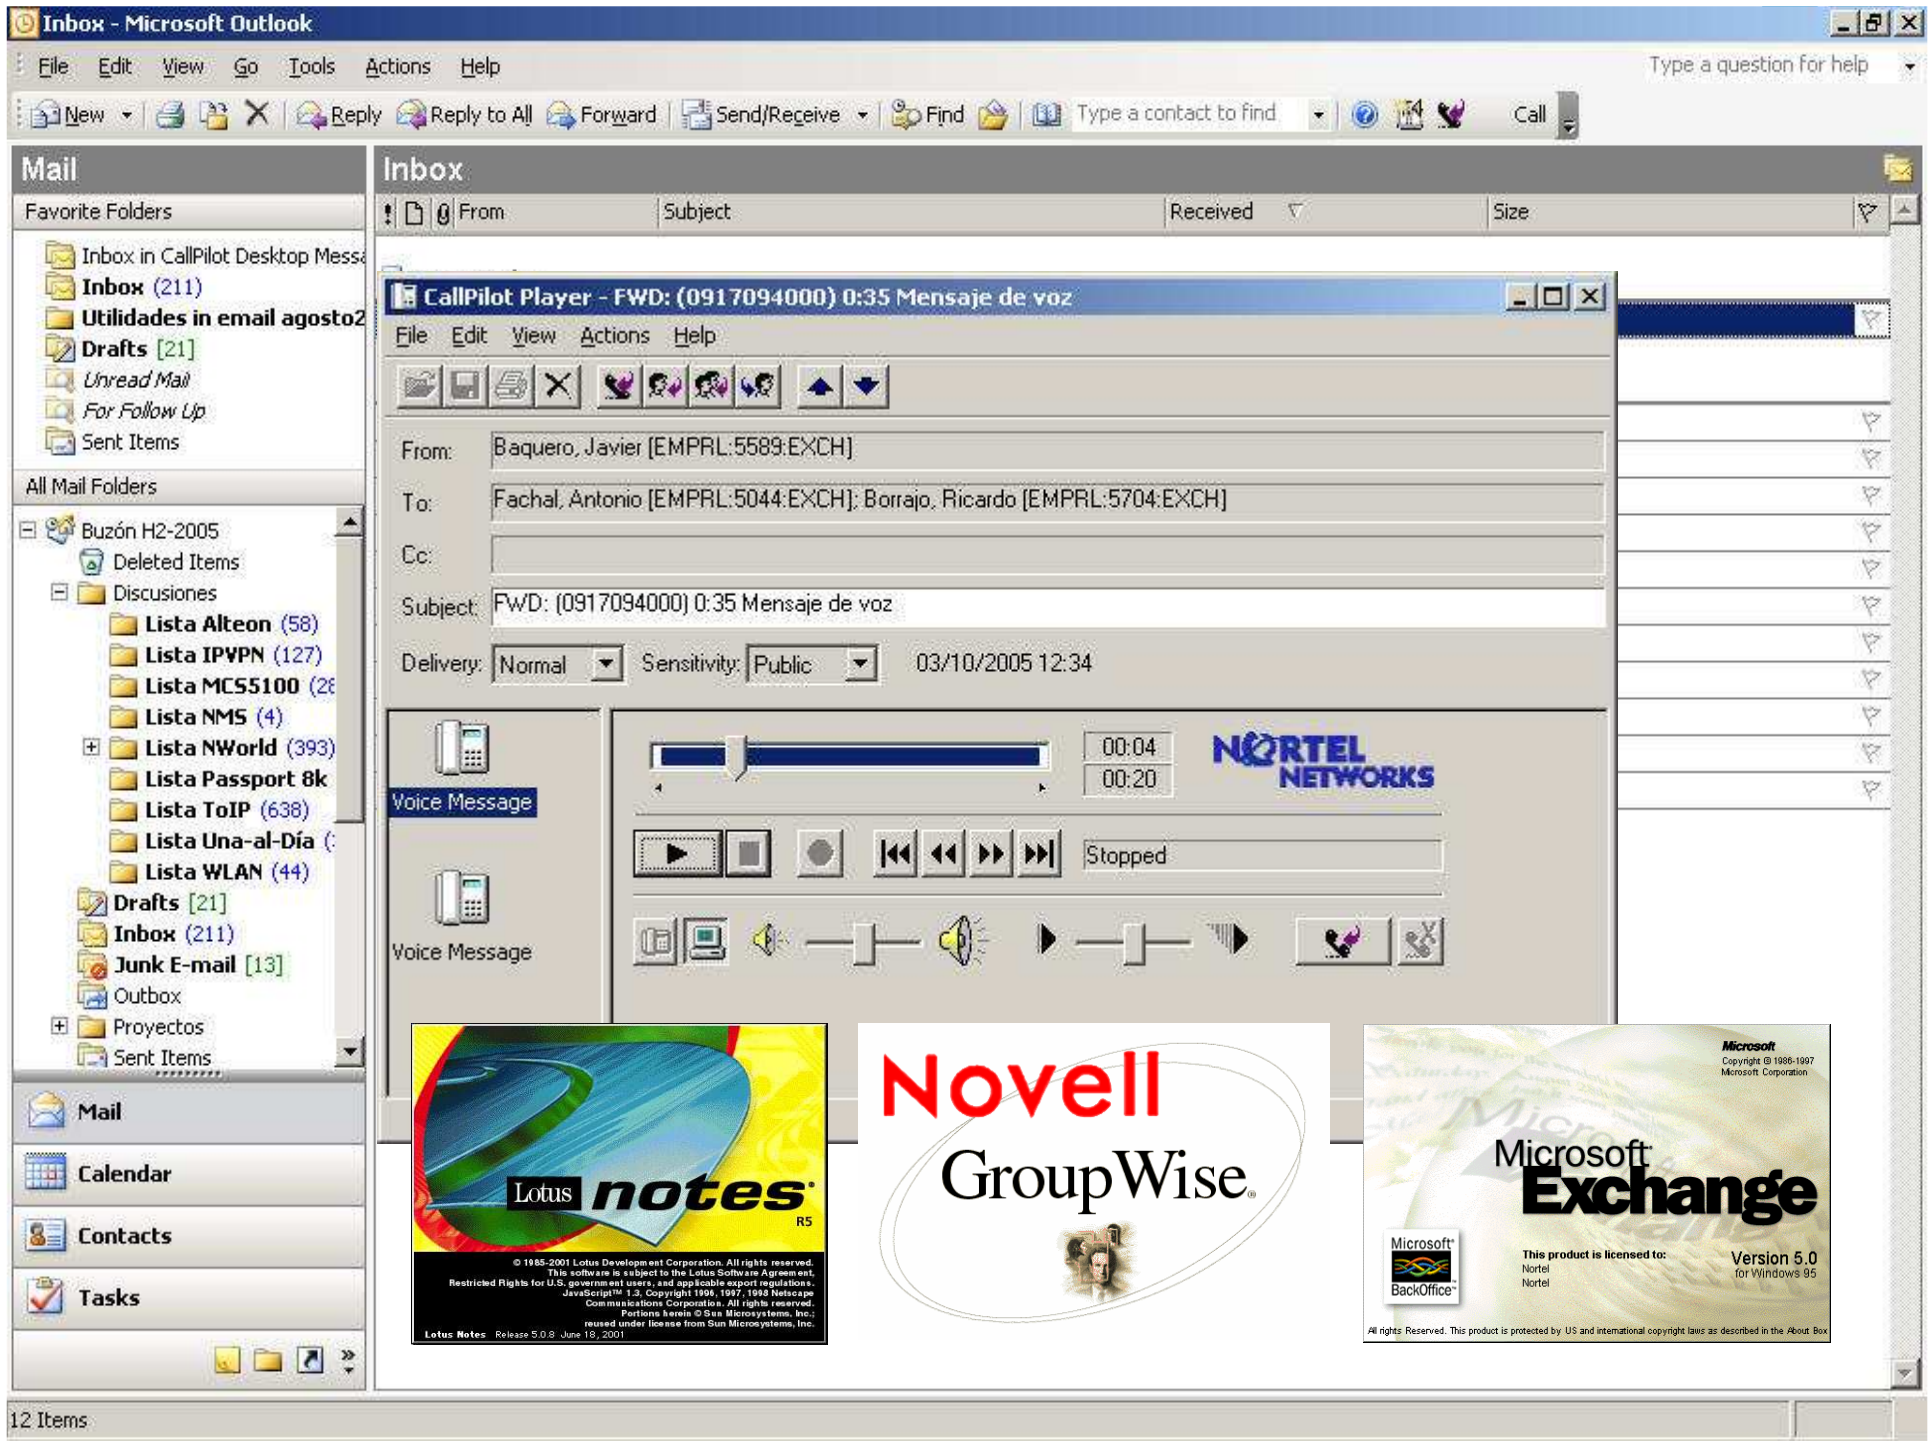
Inbox - Microsoft Outlook

File Edit View Go Tools Actions Help

Type a question for help

New Reply Reply to All Forward Send/Receive Find Type a contact to find Call

Mail

Favorite Folders

Inbox in CallPilot Desktop Messa
Inbox (211)
Utilidades in email agosto2
Drafts [21]
Unread Mail
For Follow Up
Sent Items

All Mail Folders

Buzón H2-2005
Deleted Items
Discusiones
Lista Alteon (58)
Lista IPVPN (127)
Lista MCS5100 (28
Lista NMS (4)
Lista NWorld (393)
Lista Passport 8k
Lista ToIP (638)
Lista Una-al-Día (
Lista WLAN (44)
Drafts [21]
Inbox (211)
Junk E-mail [13]
Outbox
Proyectos
Sent Items

Mail
Calendar
Contacts
Tasks

Inbox

From Subject Received Size

CallPilot Player - FWD: (0917094000) 0:35 Mensaje de voz

File Edit View Actions Help

From: Baquero, Javier [EMPRL:5589:EXCH]
To: Fachal, Antonio [EMPRL:5044:EXCH]; Borrajo, Ricardo [EMPRL:5704:EXCH]
Cc:
Subject: FWD: (0917094000) 0:35 Mensaje de voz
Delivery: Normal Sensitivity: Public 03/10/2005 12:34

Voice Message
Voice Message

00:04
00:20

NORTEL NETWORKS

Stopped

Lotus notes R5

© 1985-2001 Lotus Development Corporation. All rights reserved. This software is subject to the Lotus Software Agreement. Restricted Rights for U.S. government users, and applicable export regulations. JavaScript™ 1.3, Copyright 1996, 1997, 1998 Netscape Communications Corporation. All rights reserved. Portions herein © Sun Microsystems, Inc. reused under license from Sun Microsystems, Inc.
Lotus Notes Release 5.0.8 June 18, 2001

Novell
GroupWise.

Microsoft
Copyright © 1986-1997 Microsoft Corporation

Microsoft Exchange

Microsoft BackOffice

This product is licensed to:
Nortel
Nortel

Version 5.0
for Windows 95

All rights Reserved. This product is protected by US and international copyright laws as described in the About Box

12 Items